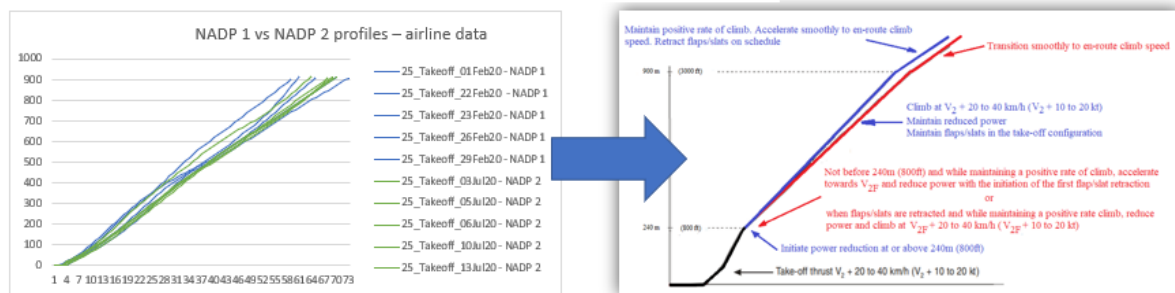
NADP 1 vs NADP 2 profiles – airline data

1000
900
800
700
600
500
400
300
200
100
0

1 4 7 10 13 16 19 22 25 28 31 34 37 40 43 46 49 52 55 58 61 64 67 70 73

25_Takeoff_01Feb20 - NADP 1
25_Takeoff_22Feb20 - NADP 1
25_Takeoff_23Feb20 - NADP 1
25_Takeoff_26Feb20 - NADP 1
25_Takeoff_29Feb20 - NADP 1
25_Takeoff_03Jul20 - NADP 2
25_Takeoff_05Jul20 - NADP 2
25_Takeoff_06Jul20 - NADP 2
25_Takeoff_10Jul20 - NADP 2
25_Takeoff_13Jul20 - NADP 2

Maintain positive rate of climb. Accelerate smoothly to en-route climb speed. Retract flaps/slats on schedule

Transition smoothly to en-route climb speed

900 m (3000 ft)

Climb at $V_2$ + 20 to 40 km/h ($V_2$ + 10 to 20 kt)
Maintain reduced power
Maintain flaps/slats in the take-off configuration

Not before 240m (800ft) and while maintaining a positive rate of climb, accelerate towards $V_{2F}$ and reduce power with the initiation of the first flap/slat retraction
or
when flaps/slats are retracted and while maintaining a positive rate climb, reduce power and climb at $V_{2F}$ + 20 to 40 km/h ($V_{2F}$ + 10 to 20 kt)

240 m (800 ft)

Initiate power reduction at or above 240m (800ft)

Take-off thrust $V_2$ + 20 to 40 km/h ($V_2$ + 10 to 20 kt)